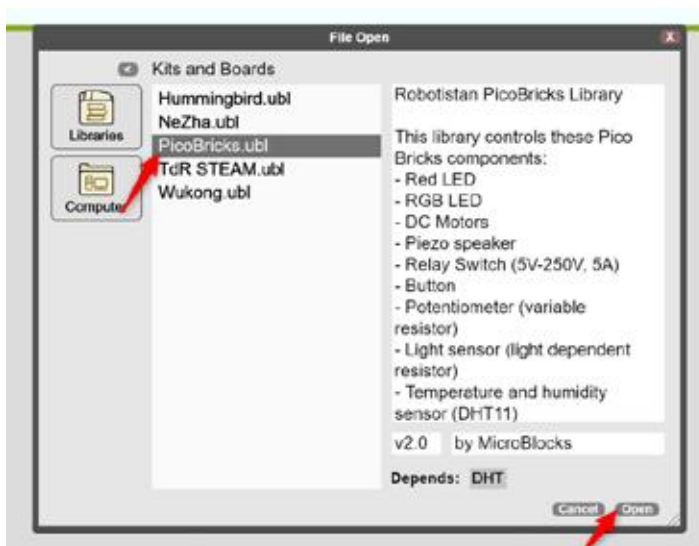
File Open

X

Kits and Boards

Libraries

Computer

Hummingbird.ubl
NeZha.ubl
PicoBricks.ubl
TdR STEAM.ubl
Wukong.ubl

Robotistan PicoBricks Library

This library controls these Pico Bricks components:
- Red LED
- RGB LED
- DC Motors
- Piezo speaker
- Relay Switch (5V-250V, 5A)
- Button
- Potentiometer (variable resistor)
- Light sensor (light dependent resistor)
- Temperature and humidity sensor (DHT11)

v2.0 by MicroBlocks

Depends: DHT

Cancel Open